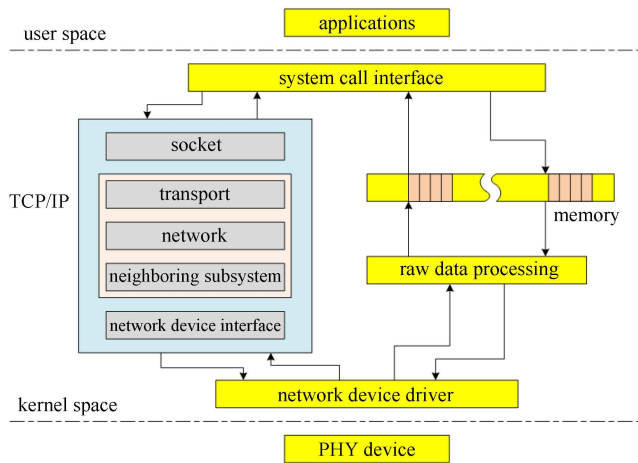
applications

user space

system call interface

socket

transport

network

neighboring subsystem

network device interface

TCP/IP

memory

raw data processing

network device driver

kernel space

PHY device